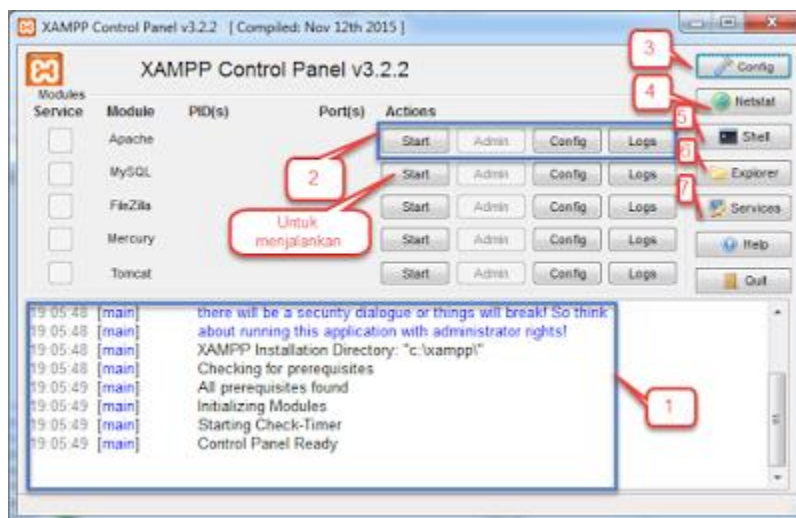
XAMPP Control Panel v3.2.2 [ Compiled: Nov 12th 2015 ]

XAMPP Control Panel v3.2.2

Modules
Service Module PID(s) Port(s) Actions

| Module | | | | |
|---|---|---|---|---|
| Apache | Start | Admin | Config | Logs |
| MySQL | Start | Admin | Config | Logs |
| FileZilla | Start | Admin | Config | Logs |
| Mercury | Start | Admin | Config | Logs |
| Tomcat | Start | Admin | Config | Logs |

Config
Netstat
Shell
Explorer
Services
Help
Quit

3
4
5
6
7
2
Untuk menjalankan
1

19:05:48 [main] there will be a security dialogue or things will break! So think
19:05:48 [main] about running this application with administrator rights!
19:05:48 [main] XAMPP Installation Directory: "c:\xampp\"
19:05:48 [main] Checking for prerequisites
19:05:49 [main] All prerequisites found
19:05:49 [main] Initializing Modules
19:05:49 [main] Starting Check-Timer
19:05:49 [main] Control Panel Ready